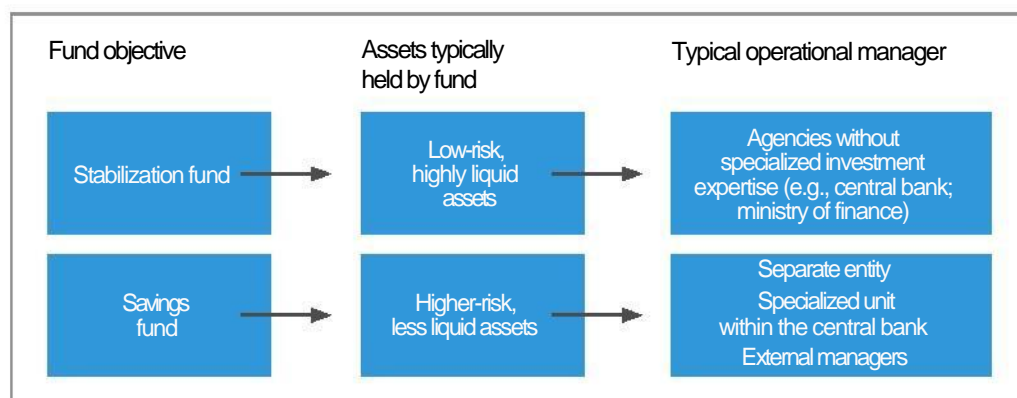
Fund objective

Assets typically held by fund

Typical operational manager

Stabilization fund

Low-risk, highly liquid assets

Agencies without specialized investment expertise (e.g., central bank; ministry of finance)

Savings fund

Higher-risk, less liquid assets

Separate entity

Specialized unit within the central bank

External managers